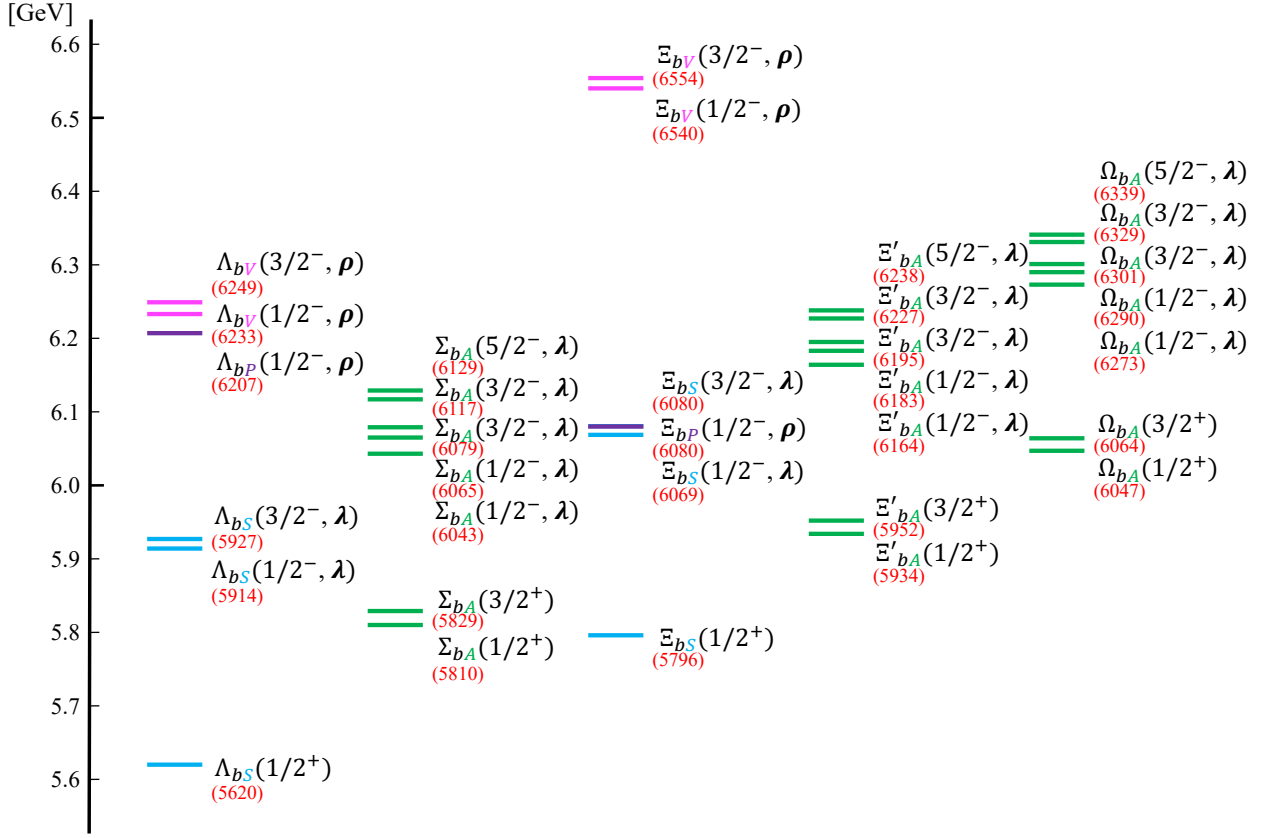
[GeV]
6.6
6.5
6.4
6.3
6.2
6.1
6.0
5.9
5.8
5.7
5.6

$\Lambda_{bV}(3/2^-, \boldsymbol{\rho})$
(6249)
$\Lambda_{bV}(1/2^-, \boldsymbol{\rho})$
(6233)
$\Lambda_{bP}(1/2^-, \boldsymbol{\rho})$
(6207)
$\Lambda_{bS}(3/2^-, \boldsymbol{\lambda})$
(5927)
$\Lambda_{bS}(1/2^-, \boldsymbol{\lambda})$
(5914)
$\Lambda_{bS}(1/2^+)$
(5620)

$\Sigma_{bA}(5/2^-, \boldsymbol{\lambda})$
(6129)
$\Sigma_{bA}(3/2^-, \boldsymbol{\lambda})$
(6117)
$\Sigma_{bA}(3/2^-, \boldsymbol{\lambda})$
(6079)
$\Sigma_{bA}(1/2^-, \boldsymbol{\lambda})$
(6065)
$\Sigma_{bA}(1/2^-, \boldsymbol{\lambda})$
(6043)
$\Sigma_{bA}(3/2^+)$
(5829)
$\Sigma_{bA}(1/2^+)$
(5810)

$\Xi_{bV}(3/2^-, \boldsymbol{\rho})$
(6554)
$\Xi_{bV}(1/2^-, \boldsymbol{\rho})$
(6540)
$\Xi_{bS}(3/2^-, \boldsymbol{\lambda})$
(6080)
$\Xi_{bP}(1/2^-, \boldsymbol{\rho})$
(6080)
$\Xi_{bS}(1/2^-, \boldsymbol{\lambda})$
(6069)
$\Xi_{bS}(1/2^+)$
(5796)

$\Xi'_{bA}(5/2^-, \boldsymbol{\lambda})$
(6238)
$\Xi'_{bA}(3/2^-, \boldsymbol{\lambda})$
(6227)
$\Xi'_{bA}(3/2^-, \boldsymbol{\lambda})$
(6195)
$\Xi'_{bA}(1/2^-, \boldsymbol{\lambda})$
(6183)
$\Xi'_{bA}(1/2^-, \boldsymbol{\lambda})$
(6164)
$\Xi'_{bA}(3/2^+)$
(5952)
$\Xi'_{bA}(1/2^+)$
(5934)

$\Omega_{bA}(5/2^-, \boldsymbol{\lambda})$
(6339)
$\Omega_{bA}(3/2^-, \boldsymbol{\lambda})$
(6329)
$\Omega_{bA}(3/2^-, \boldsymbol{\lambda})$
(6301)
$\Omega_{bA}(1/2^-, \boldsymbol{\lambda})$
(6290)
$\Omega_{bA}(1/2^-, \boldsymbol{\lambda})$
(6273)
$\Omega_{bA}(3/2^+)$
(6064)
$\Omega_{bA}(1/2^+)$
(6047)